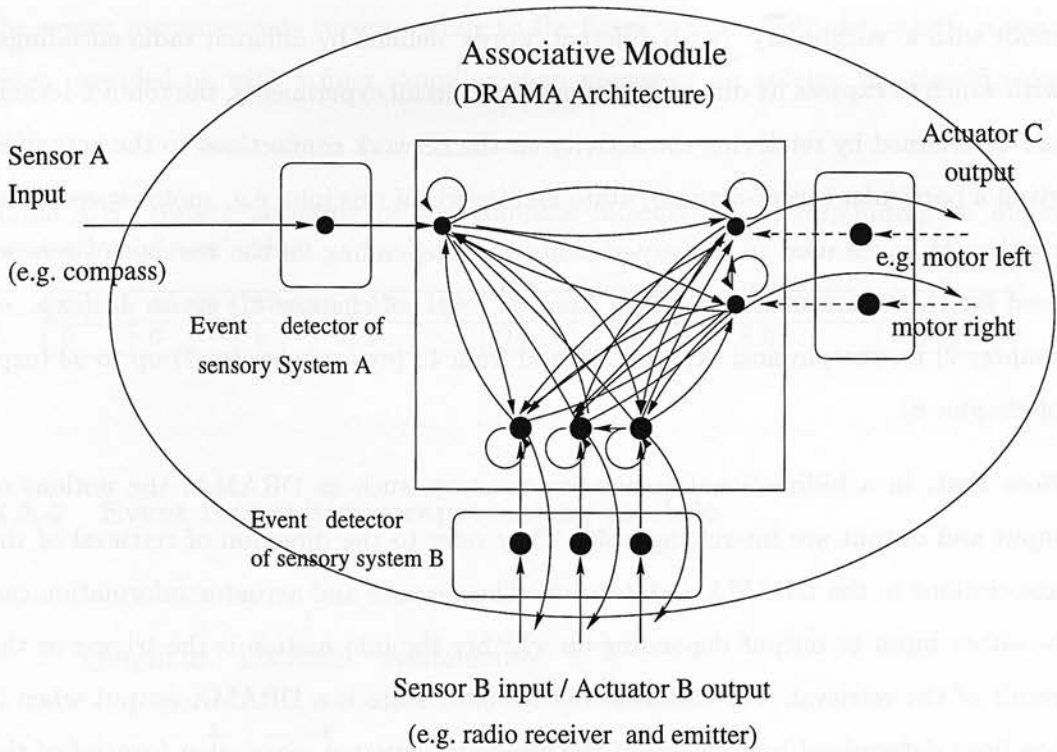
Associative Module
(DRAMA Architecture)

Sensor A
Input
(e.g. compass)

Event detector of sensory System A

Actuator C
output

e.g. motor left

motor right

Event detector of sensory system B

Sensor B input / Actuator B output
(e.g. radio receiver and emitter)